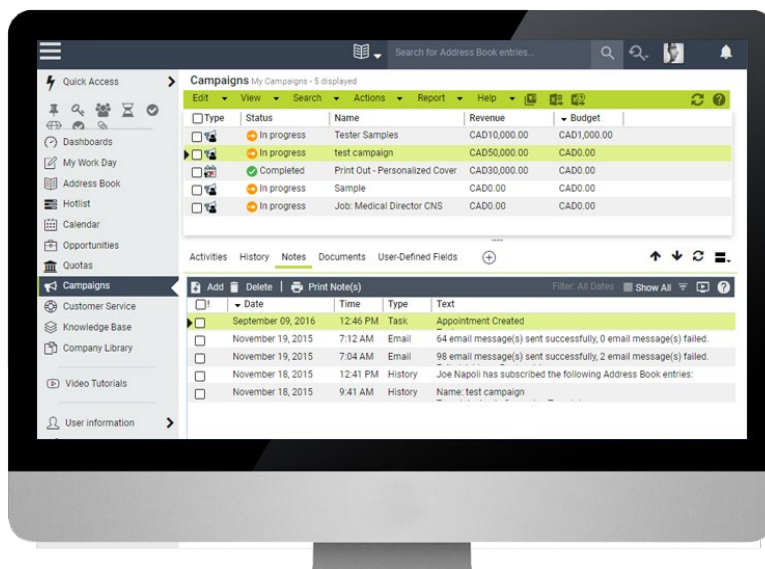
Search for Address Book entries...

Quick Access

Dashboards
My Work Day
Address Book
Hotlist
Calendar
Opportunities
Quotas
Campaigns
Customer Service
Knowledge Base
Company Library

Video Tutorials

User information

Campaigns My Campaigns - 5 displayed

Edit View Search Actions Report Help

| Type | Status | Name | Revenue | Budget |
|---|---|---|---|---|
| | In progress | Tester Samples | CAD10,000.00 | CAD1,000.00 |
| | In progress | test campaign | CAD50,000.00 | CAD0.00 |
| | Completed | Print Out - Personalized Cover | CAD30,000.00 | CAD0.00 |
| | In progress | Sample | CAD0.00 | CAD0.00 |
| | In progress | Job: Medical Director CNS | CAD0.00 | CAD0.00 |

Activities History Notes Documents User-Defined Fields

Add Delete Print Note(s) Filter: All Dates Show All

| | Date | Time | Type | Text |
|---|---|---|---|---|
| | September 09, 2016 | 12:46 PM | Task | Appointment Created |
| | November 19, 2015 | 7:12 AM | Email | 64 email message(s) sent successfully, 0 email message(s) failed. |
| | November 19, 2015 | 7:04 AM | Email | 98 email message(s) sent successfully, 2 email message(s) failed. |
| | November 18, 2015 | 12:41 PM | History | Joe Napoli has subscribed the following Address Book entries: |
| | November 18, 2015 | 9:41 AM | History | Name: test campaign |